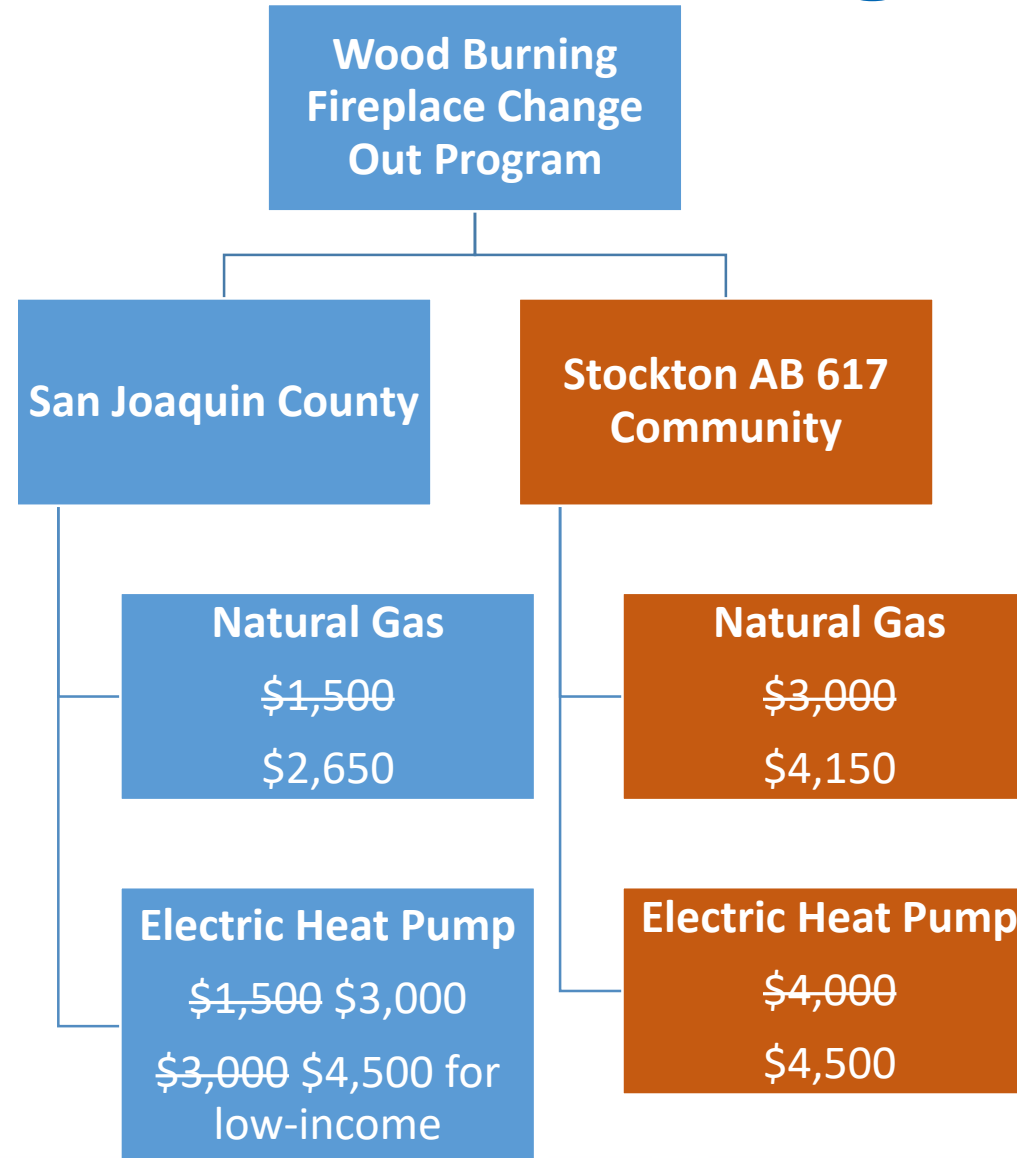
Wood Burning Fireplace Change Out Program

San Joaquin County

Stockton AB 617 Community

Natural Gas
~~$1,500~~
$2,650

Electric Heat Pump
~~$1,500~~ $3,000
~~$3,000~~ $4,500 for low-income

Natural Gas
~~$3,000~~
$4,150

Electric Heat Pump
~~$4,000~~
$4,500